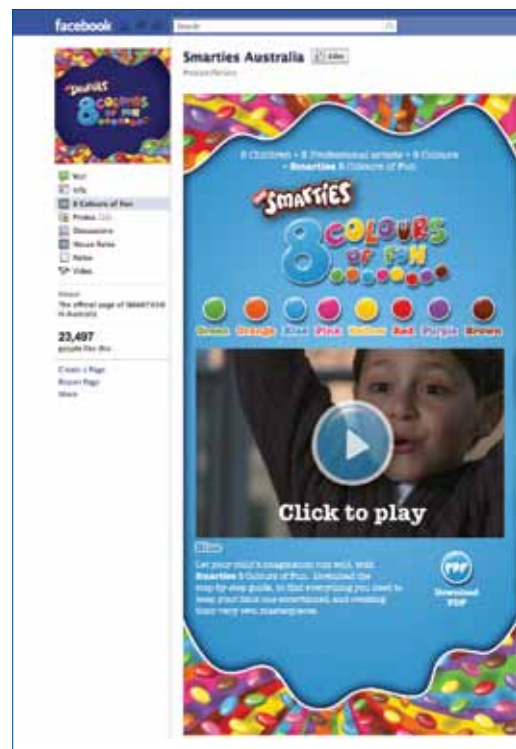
facebook

Search

Smarties Australia

Smarties

8 Colours of Fun

Wall
Info
8 Colours of Fun
Photos
Discussions
House Rules
Notes
Video

About
The official page of SMARTIES® in Australia

23,497
people like this

Create a Page
Report Page
Share

8 Children • 8 Professional artists • 8 Colours
= Smarties 8 Colours of Fun

Smarties
8 Colours of Fun

Green Orange Blue Pink Yellow Red Purple Brown

Click to play

Blue

Let your child's imagination run wild, with Smarties 8 Colours of Fun. Download the step-by-step guide, to find everything you need to keep your little one entertained, and creating their very own masterpiece.

PDF
Download PDF